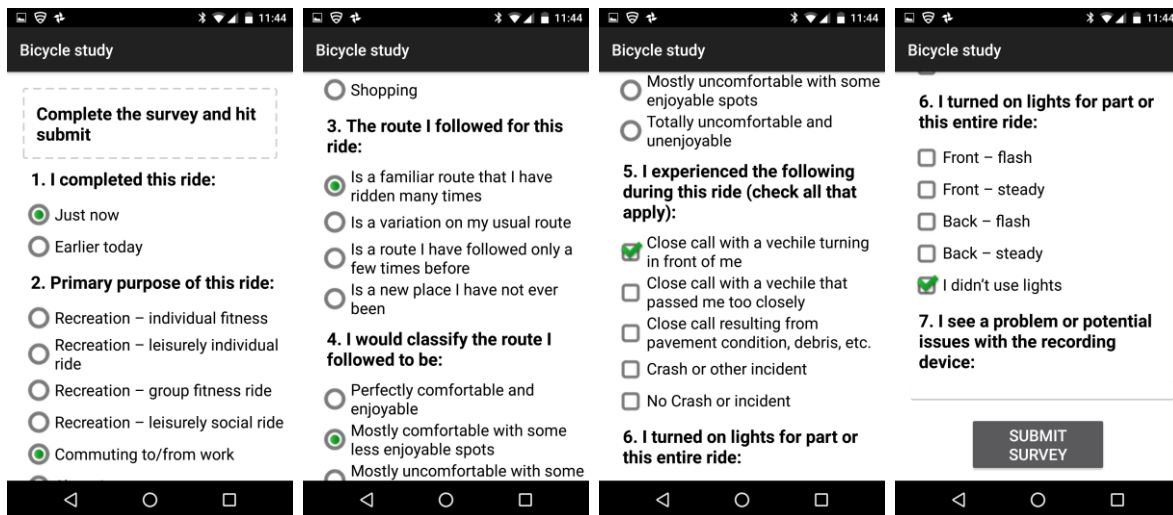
11:44

Bicycle study

Complete the survey and hit submit

1. I completed this ride:

Just now

Earlier today

2. Primary purpose of this ride:

Recreation – individual fitness

Recreation – leisurely individual ride

Recreation – group fitness ride

Recreation – leisurely social ride

Commuting to/from work

11:44

Bicycle study

Shopping

3. The route I followed for this ride:

Is a familiar route that I have ridden many times

Is a variation on my usual route

Is a route I have followed only a few times before

Is a new place I have not ever been

4. I would classify the route I followed to be:

Perfectly comfortable and enjoyable

Mostly comfortable with some less enjoyable spots

Mostly uncomfortable with some

11:44

Bicycle study

Mostly uncomfortable with some enjoyable spots

Totally uncomfortable and unenjoyable

5. I experienced the following during this ride (check all that apply):

Close call with a vechile turning in front of me

Close call with a vechile that passed me too closely

Close call resulting from pavement condition, debris, etc.

Crash or other incident

No Crash or incident

6. I turned on lights for part or this entire ride:

11:44

Bicycle study

6. I turned on lights for part or this entire ride:

Front – flash

Front – steady

Back – flash

Back – steady

I didn't use lights

7. I see a problem or potential issues with the recording device:

SUBMIT SURVEY